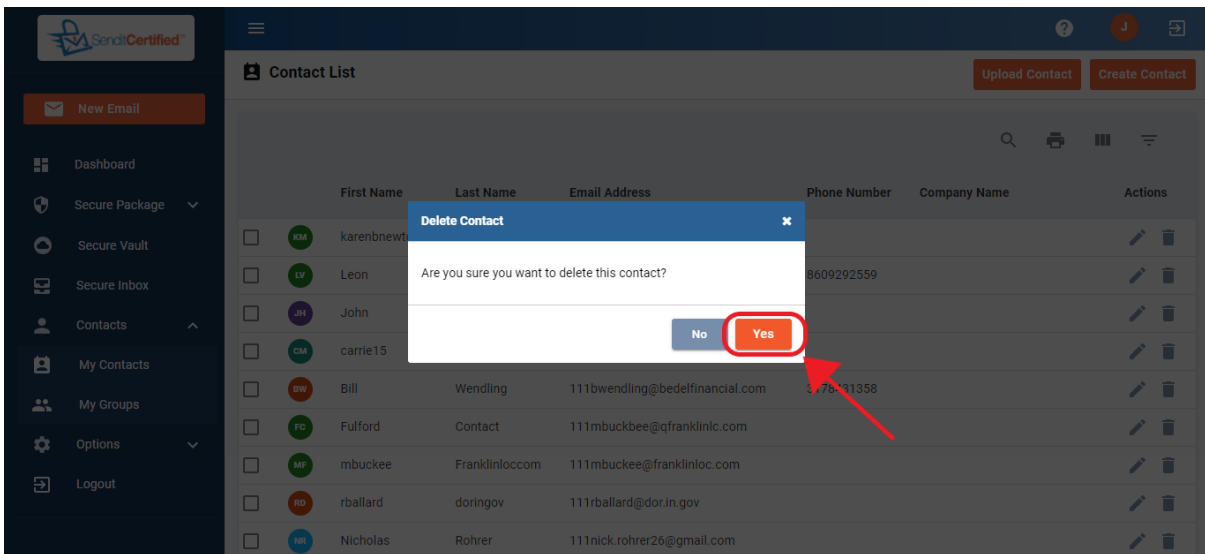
SenditCertified

J

New Email

Dashboard

Secure Package

Secure Vault

Secure Inbox

Contacts

My Contacts

My Groups

Options

Logout

Contact List

Upload Contact

Create Contact

| | | First Name | Last Name | Email Address | Phone Number | Company Name | Actions |
|---|---|---|---|---|---|---|---|
| | KM | karenbnewt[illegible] | | | | | |
| | LV | Leon | | | 8609292559 | | |
| | JH | John | | | | | |
| | CM | carrie15 | | | | | |
| | BW | Bill | Wendling | 111bwendling@bedelfinancial.com | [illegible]78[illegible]1358 | | |
| | FC | Fulford | Contact | 111mbuckbee@qfranklinlc.com | | | |
| | MF | mbuckee | Franklinloccom | 111mbuckee@franklinloc.com | | | |
| | RD | rballard | doringov | 111rballard@dor.in.gov | | | |
| | NR | Nicholas | Rohrer | 111nick.rohrer26@gmail.com | | | |

Delete Contact

Are you sure you want to delete this contact?

No

Yes